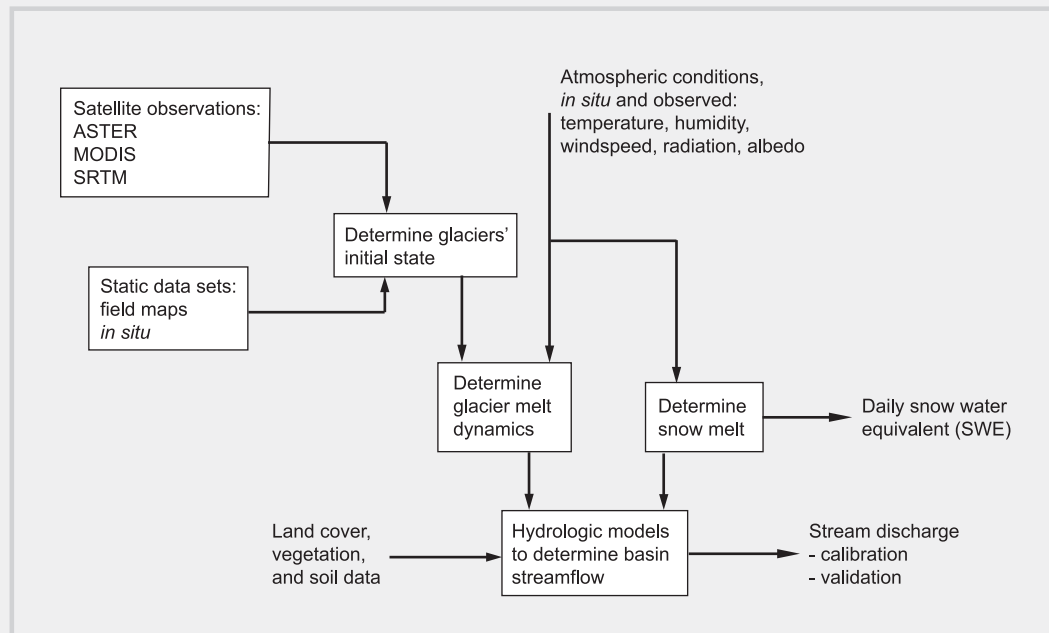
Satellite observations:
ASTER
MODIS
SRTM

Atmospheric conditions, *in situ* and observed: temperature, humidity, windspeed, radiation, albedo

Determine glaciers' initial state

Static data sets: field maps *in situ*

Determine glacier melt dynamics

Determine snow melt

Daily snow water equivalent (SWE)

Land cover, vegetation, and soil data

Hydrologic models to determine basin streamflow

Stream discharge
- calibration
- validation